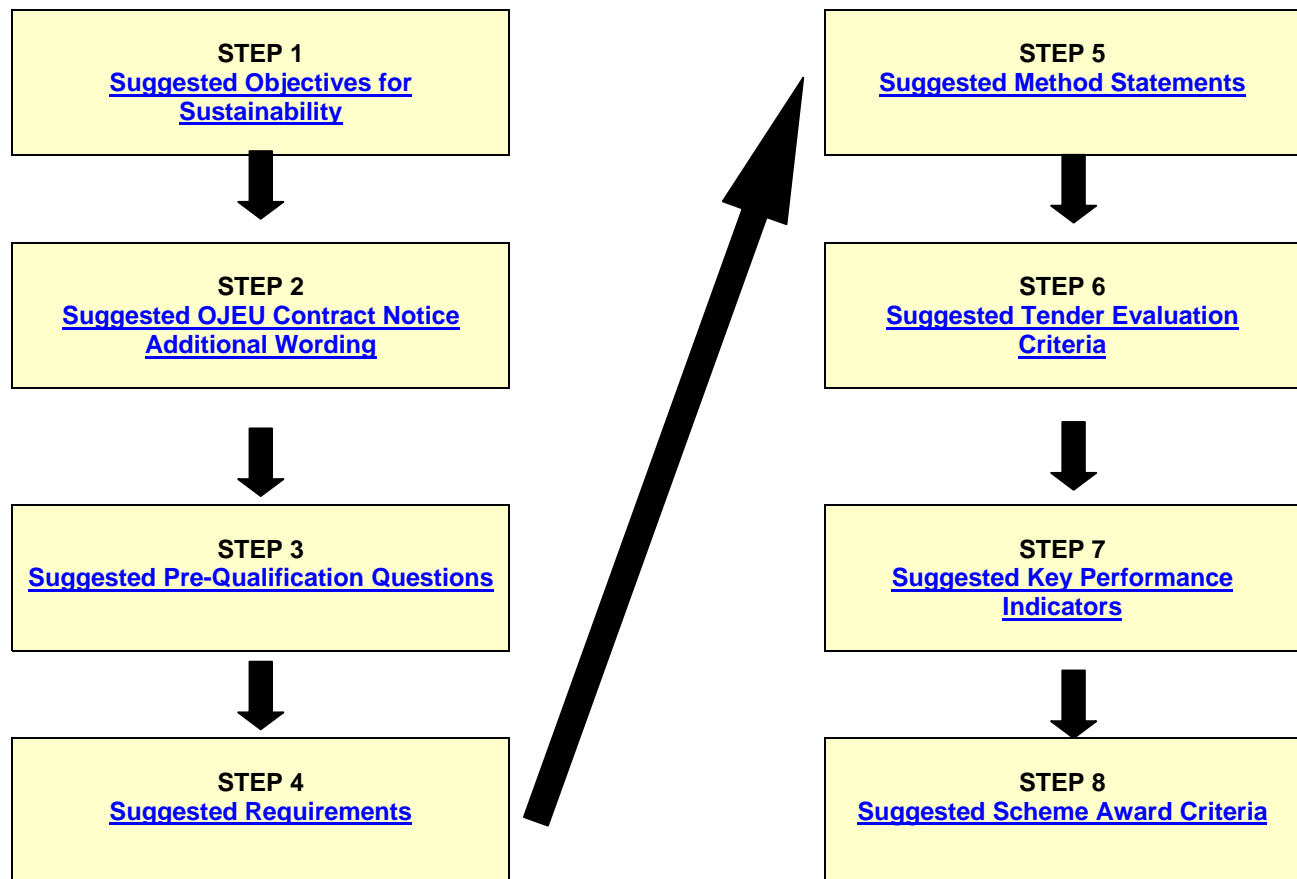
STEP 1
Suggested Objectives for Sustainability

STEP 2
Suggested OJEU Contract Notice Additional Wording

STEP 3
Suggested Pre-Qualification Questions

STEP 4
Suggested Requirements

STEP 5
Suggested Method Statements

STEP 6
Suggested Tender Evaluation Criteria

STEP 7
Suggested Key Performance Indicators

STEP 8
Suggested Scheme Award Criteria